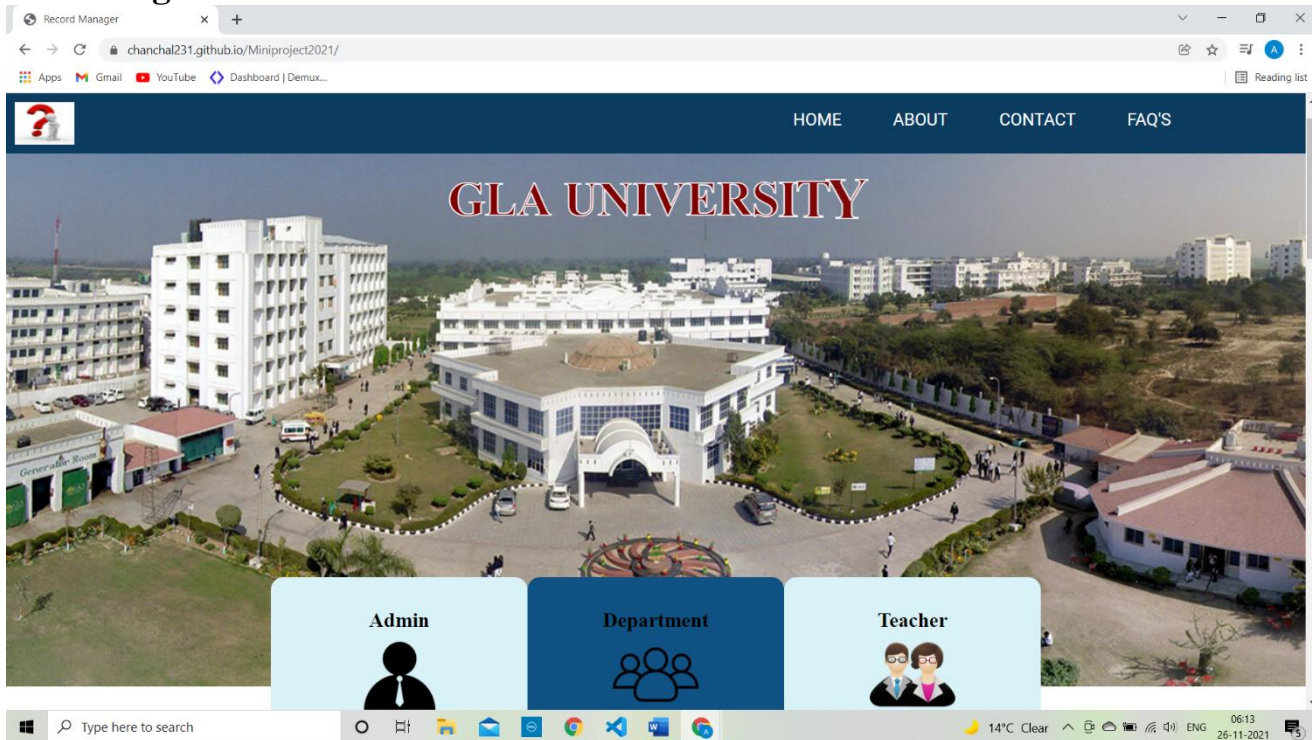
Record Manager

chanchal231.github.io/Miniproject2021/

Apps Gmail YouTube Dashboard | Demux...

Reading list

HOME ABOUT CONTACT FAQ'S

GLA UNIVERSITY

Generator Room

Admin

Department

Teacher

Type here to search

14°C Clear ENG 06:13 26-11-2021